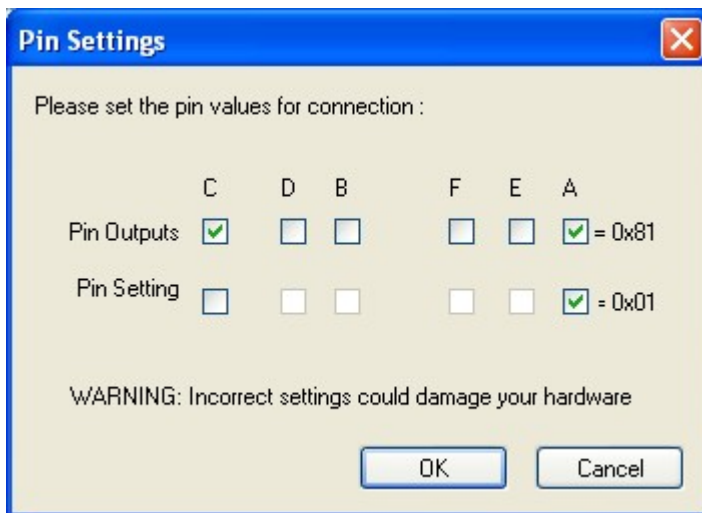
Pin Settings

Please set the pin values for connection :

|  | C | D | B | F | E | A |  |
|---|---|---|---|---|---|---|---|
| Pin Outputs | ☑ | ☐ | ☐ | ☐ | ☐ | ☑ | = 0x81 |
| Pin Setting | ☐ | ☐ | ☐ | ☐ | ☐ | ☑ | = 0x01 |

WARNING: Incorrect settings could damage your hardware

OK

Cancel